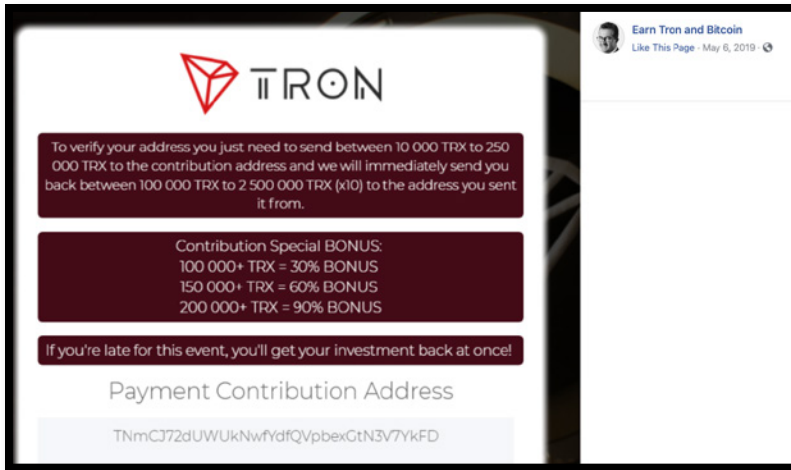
TRON

To verify your address you just need to send between 10 000 TRX to 250 000 TRX to the contribution address and we will immediately send you back between 100 000 TRX to 2 500 000 TRX (x10) to the address you sent it from.

Contribution Special BONUS:
100 000+ TRX = 30% BONUS
150 000+ TRX = 60% BONUS
200 000+ TRX = 90% BONUS

If you're late for this event, you'll get your investment back at once!

Payment Contribution Address

TNmCJ72dUWUkNwfYdfQVpbexGtN3V7YkFD

Earn Tron and Bitcoin
Like This Page · May 6, 2019 ·